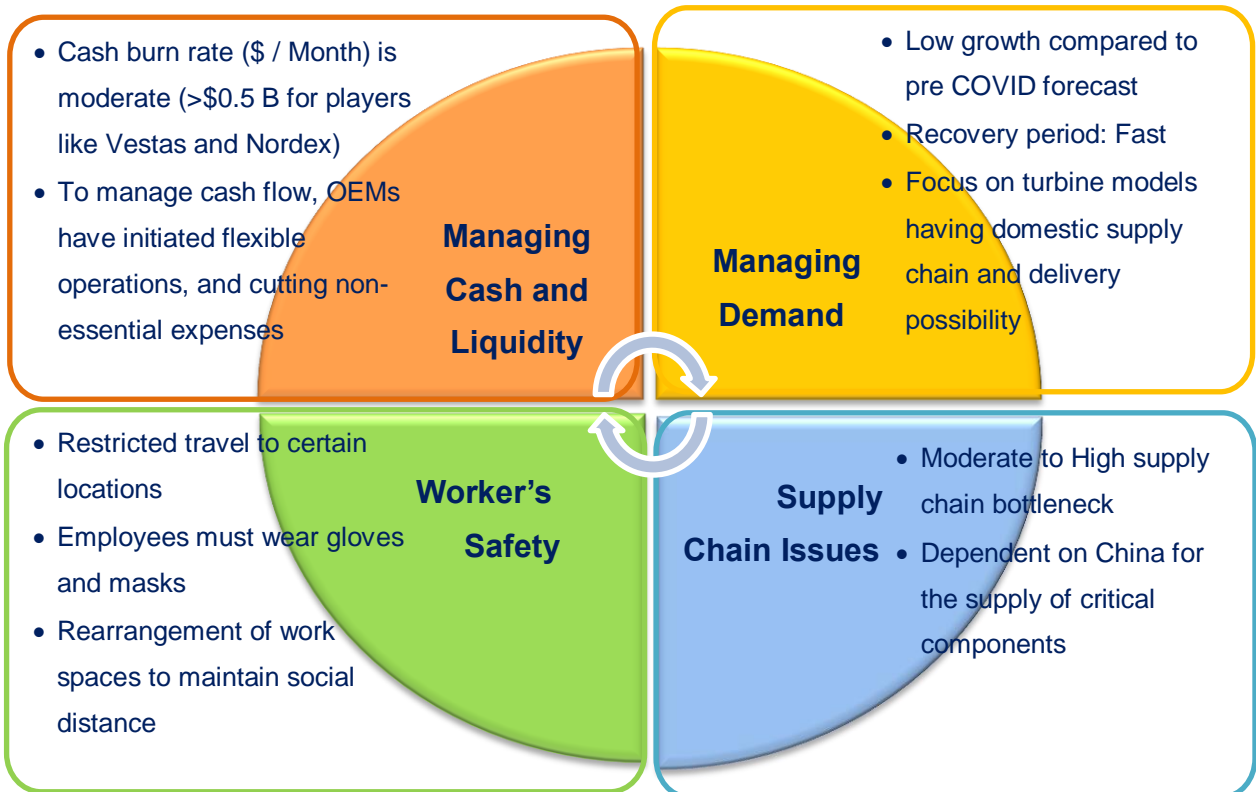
- Cash burn rate ($ / Month) is moderate (>$0.5 B for players like Vestas and Nordex)
- To manage cash flow, OEMs have initiated flexible operations, and cutting non-essential expenses

Managing Cash and Liquidity

- Low growth compared to pre COVID forecast
- Recovery period: Fast
- Focus on turbine models having domestic supply chain and delivery possibility

Managing Demand

- Restricted travel to certain locations
- Employees must wear gloves and masks
- Rearrangement of work spaces to maintain social distance

Worker's Safety

Supply Chain Issues

- Moderate to High supply chain bottleneck
- Dependent on China for the supply of critical components